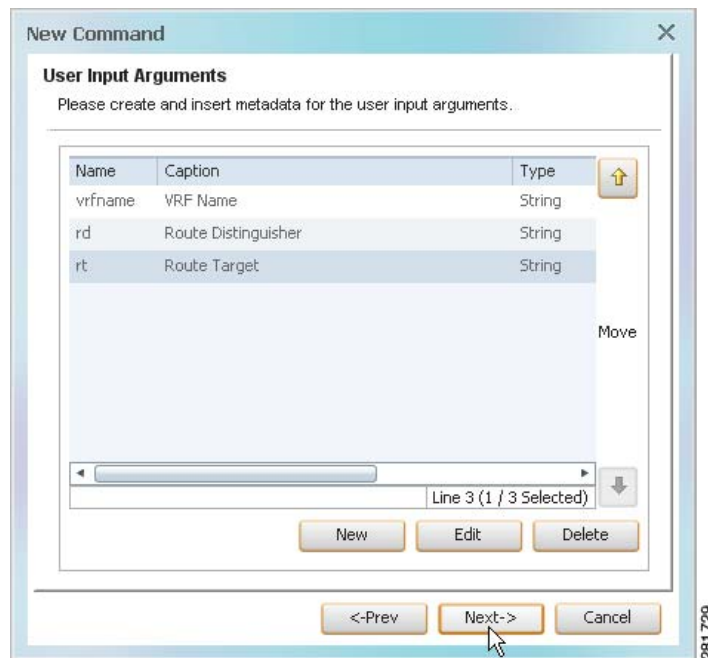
New Command

User Input Arguments

Please create and insert metadata for the user input arguments.

| Name | Caption | Type |
|---|---|---|
| vrfname | VRF Name | String |
| rd | Route Distinguisher | String |
| rt | Route Target | String |

Move

Line 3 (1 / 3 Selected)

New Edit Delete

<-Prev Next-> Cancel

281729